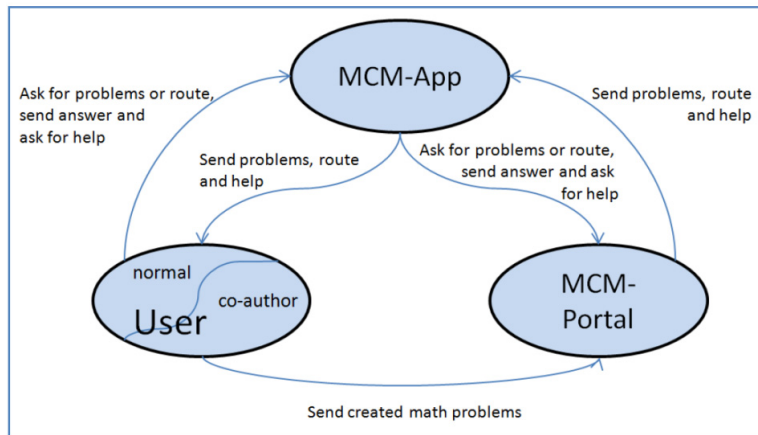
MCM-App

Ask for problems or route, send answer and ask for help

Send problems, route and help

Send problems, route and help

Ask for problems or route, send answer and ask for help

normal

co-author

User

MCM-Portal

Send created math problems